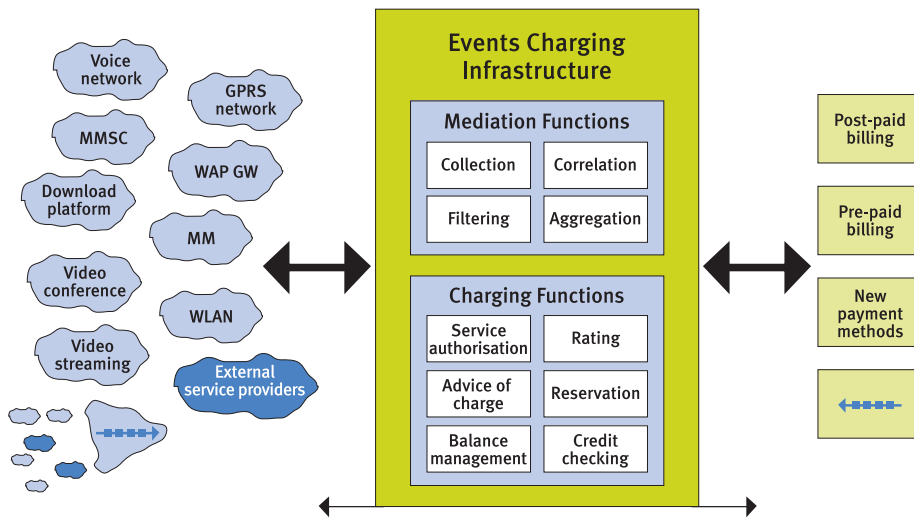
Voice network

GPRS network

MMSC

WAP GW

Download platform

MM

Video conference

WLAN

Video streaming

External service providers

Events Charging Infrastructure

Mediation Functions

Collection

Correlation

Filtering

Aggregation

Charging Functions

Service authorisation

Rating

Advice of charge

Reservation

Balance management

Credit checking

Post-paid billing

Pre-paid billing

New payment methods